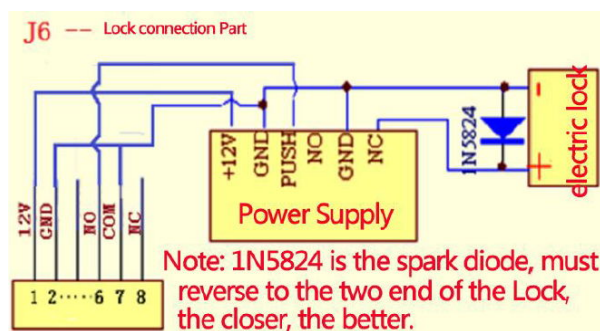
J6 -- Lock connection Part

+12V GND PUSH NO GND NC

Power Supply

1N5824

-

+

electric lock

12V GND NO COM NC

1 2 ······ 6 7 8

Note: 1N5824 is the spark diode, must reverse to the two end of the Lock, the closer, the better.